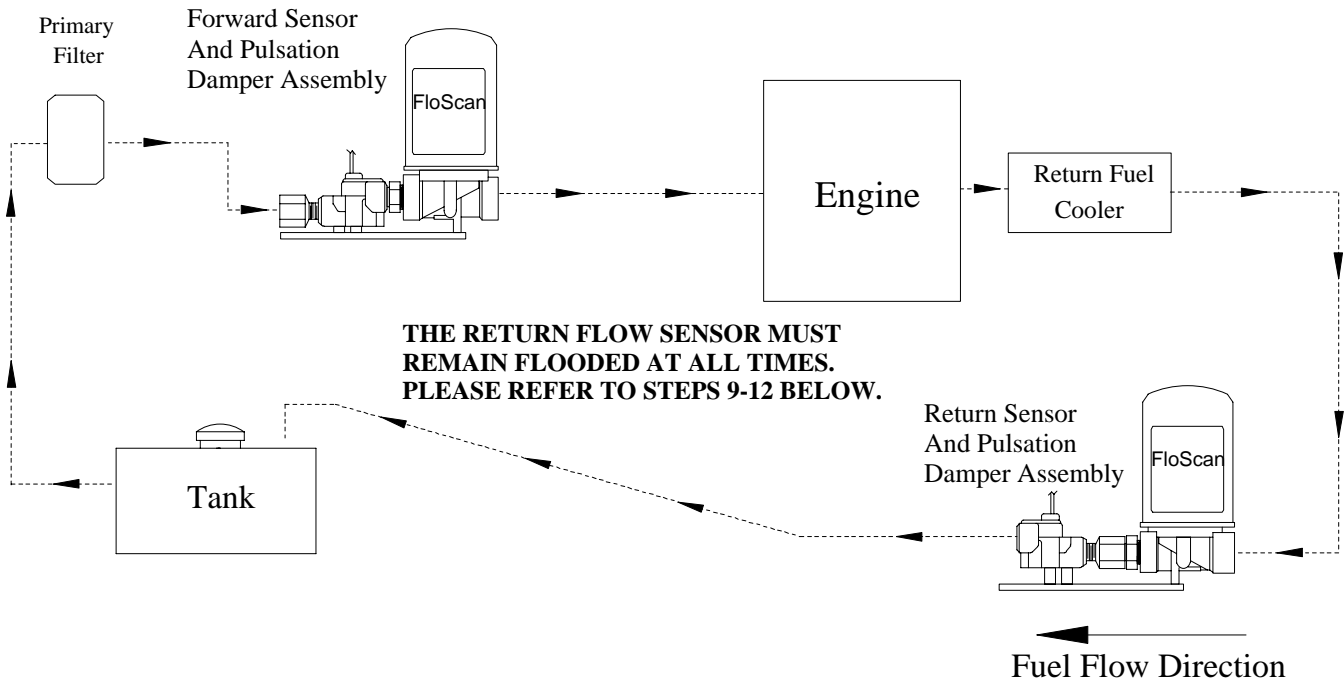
Primary Filter

Forward Sensor And Pulsation Damper Assembly

FloScan

Engine

Return Fuel Cooler

THE RETURN FLOW SENSOR MUST REMAIN FLOODED AT ALL TIMES. PLEASE REFER TO STEPS 9-12 BELOW.

Return Sensor And Pulsation Damper Assembly

FloScan

Tank

Fuel Flow Direction